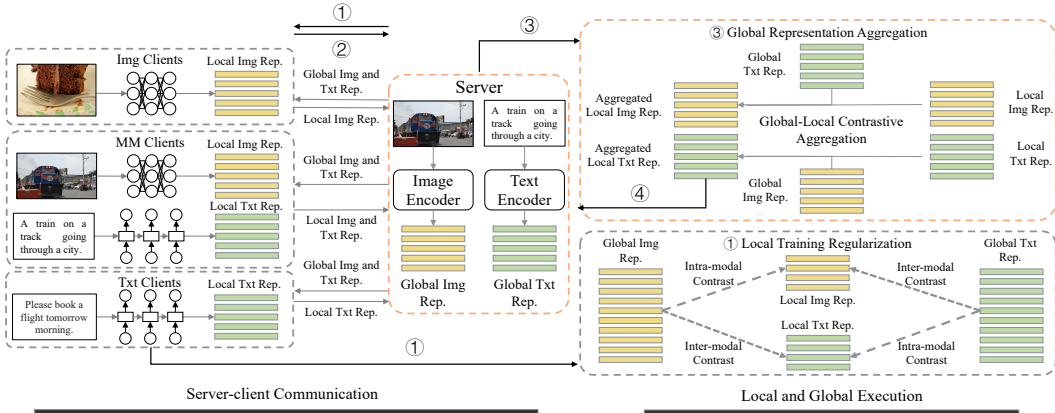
① ②

③

Img Clients

Local Img Rep.

Global Img and Txt Rep.

Local Img Rep.

MM Clients

Local Img Rep.

Global Img and Txt Rep.

A train on a track going through a city.

Local Txt Rep.

Local Img and Txt Rep.

Txt Clients

Local Txt Rep.

Global Img and Txt Rep.

Please book a flight tomorrow morning.

Local Txt Rep.

Server

A train on a track going through a city.

Image Encoder

Text Encoder

Global Img Rep.

Global Txt Rep.

③ Global Representation Aggregation

Global Txt Rep.

Aggregated Local Img Rep.

Local Img Rep.

Global-Local Contrastive Aggregation

Aggregated Local Txt Rep.

Local Txt Rep.

④

Global Img Rep.

① Local Training Regularization

Global Img Rep.

Global Txt Rep.

Intra-modal Contrast

Inter-modal Contrast

Local Img Rep.

Local Txt Rep.

Inter-modal Contrast

Intra-modal Contrast

①

Server-client Communication

Local and Global Execution